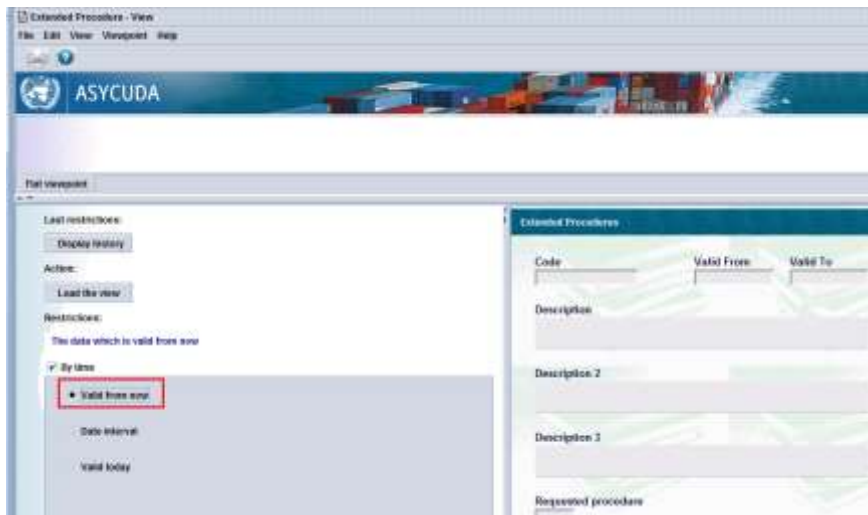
Extended Procedure - View
File Edit View Viewpoint Help

ASYCUDA

Full viewpoint

Last restrictions:
Display history
Action:
Load the view
Restrictions:
The data which is valid from now
By time
Valid from now
Date interval
Valid today

Extended Procedures
Code
Valid From
Valid To
Description
Description 2
Description 3
Requested procedure